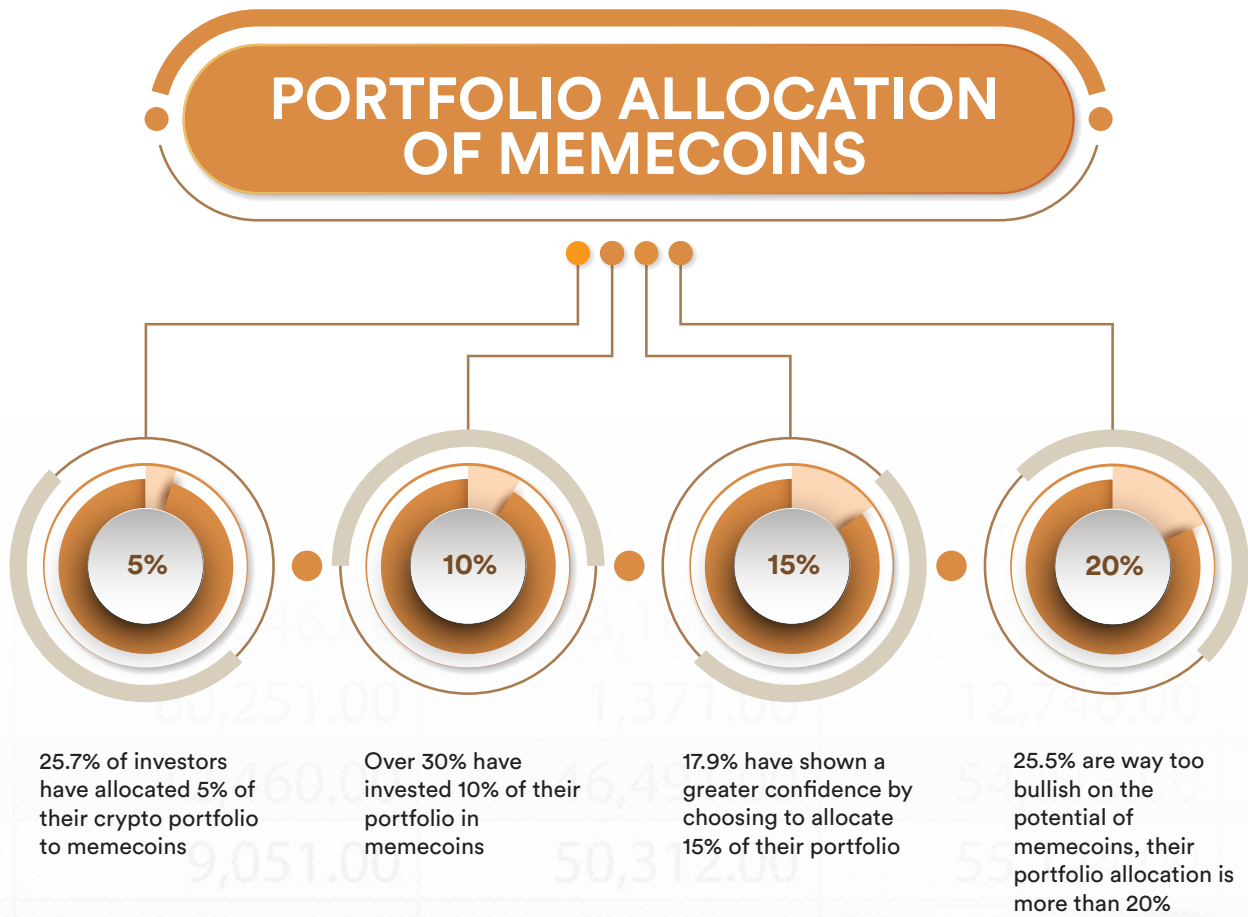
PORTFOLIO ALLOCATION OF MEMECOINS

5%

10%

15%

20%

25.7% of investors have allocated 5% of their crypto portfolio to memecoins

Over 30% have invested 10% of their portfolio in memecoins

17.9% have shown a greater confidence by choosing to allocate 15% of their portfolio

25.5% are way too bullish on the potential of memecoins, their portfolio allocation is more than 20%